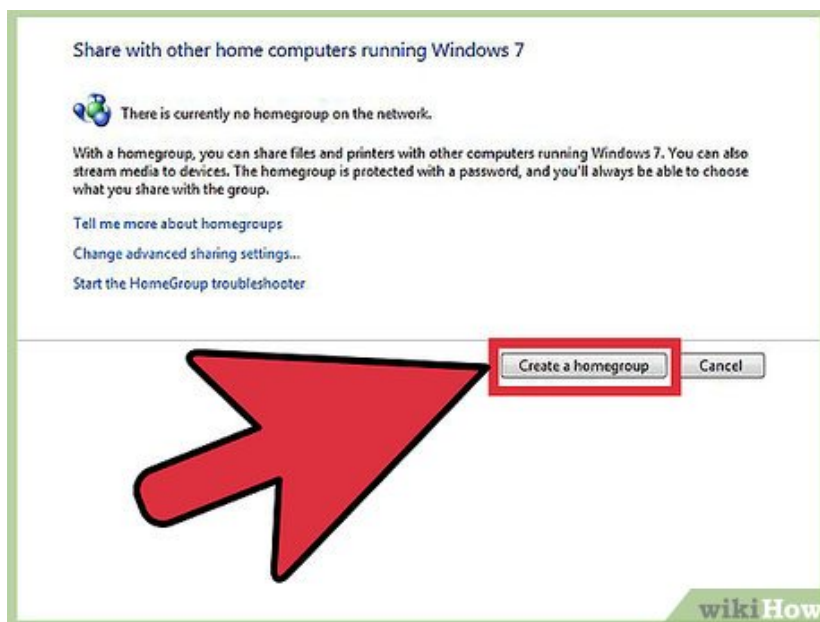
Share with other home computers running Windows 7

There is currently no homegroup on the network.

With a homegroup, you can share files and printers with other computers running Windows 7. You can also stream media to devices. The homegroup is protected with a password, and you'll always be able to choose what you share with the group.

Tell me more about homegroups

Change advanced sharing settings...

Start the HomeGroup troubleshooter

Create a homegroup

Cancel

wikiHow